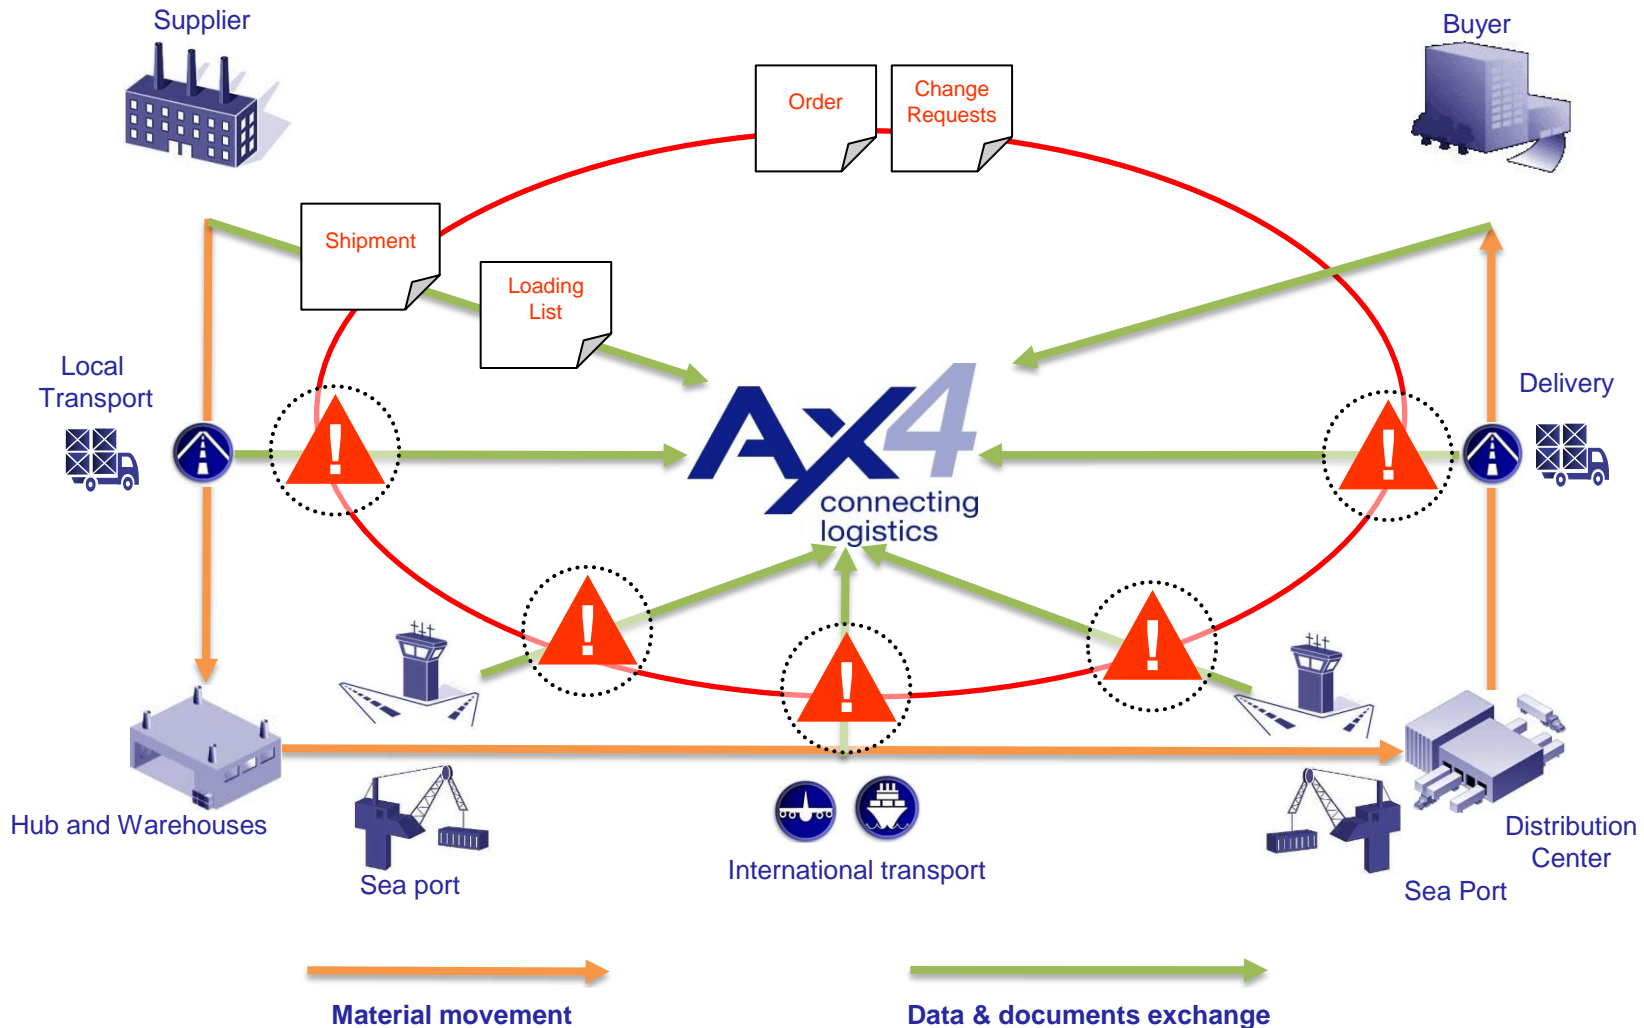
Supplier

Buyer

Order

Change Requests

Shipment

Loading List

Local Transport

Delivery

AX4

connecting logistics

Hub and Warehouses

Sea port

International transport

Distribution Center

Sea Port

Material movement

Data & documents exchange